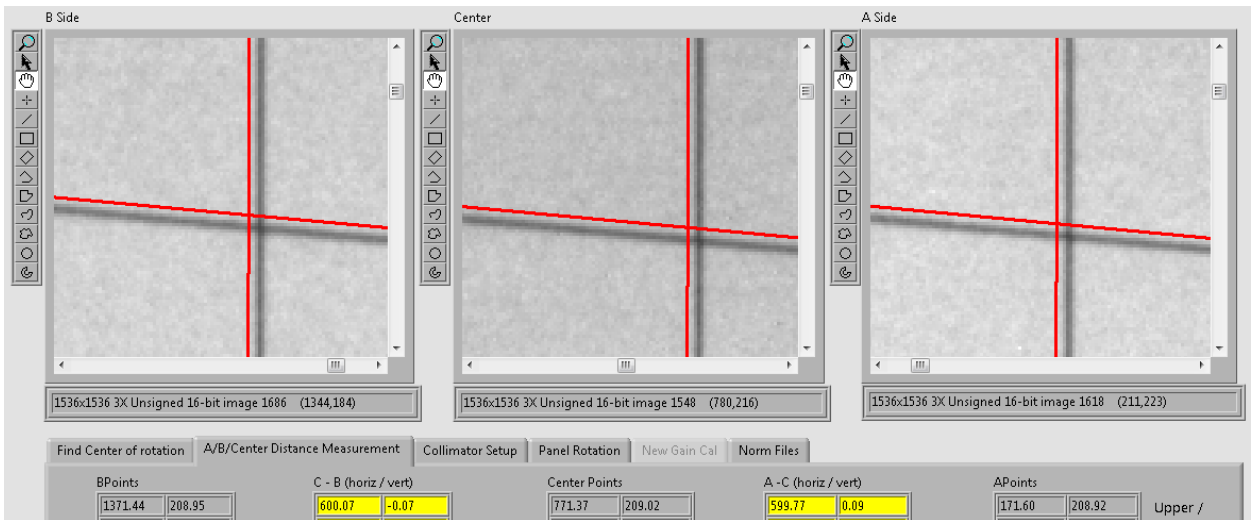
B Side

Center

A Side

1536x1536 3X Unsigned 16-bit image 1686 (1344,184)

1536x1536 3X Unsigned 16-bit image 1548 (780,216)

1536x1536 3X Unsigned 16-bit image 1618 (211,223)

Find Center of rotation | A/B/Center Distance Measurement | Collimator Setup | Panel Rotation | New Gain Cal | Norm Files

BPoints
1371.44 | 208.95

C - B (horiz / vert)
600.07 | -0.07

Center Points
771.37 | 209.02

A -C (horiz / vert)
599.77 | 0.09

APoints
171.60 | 208.92

Upper /